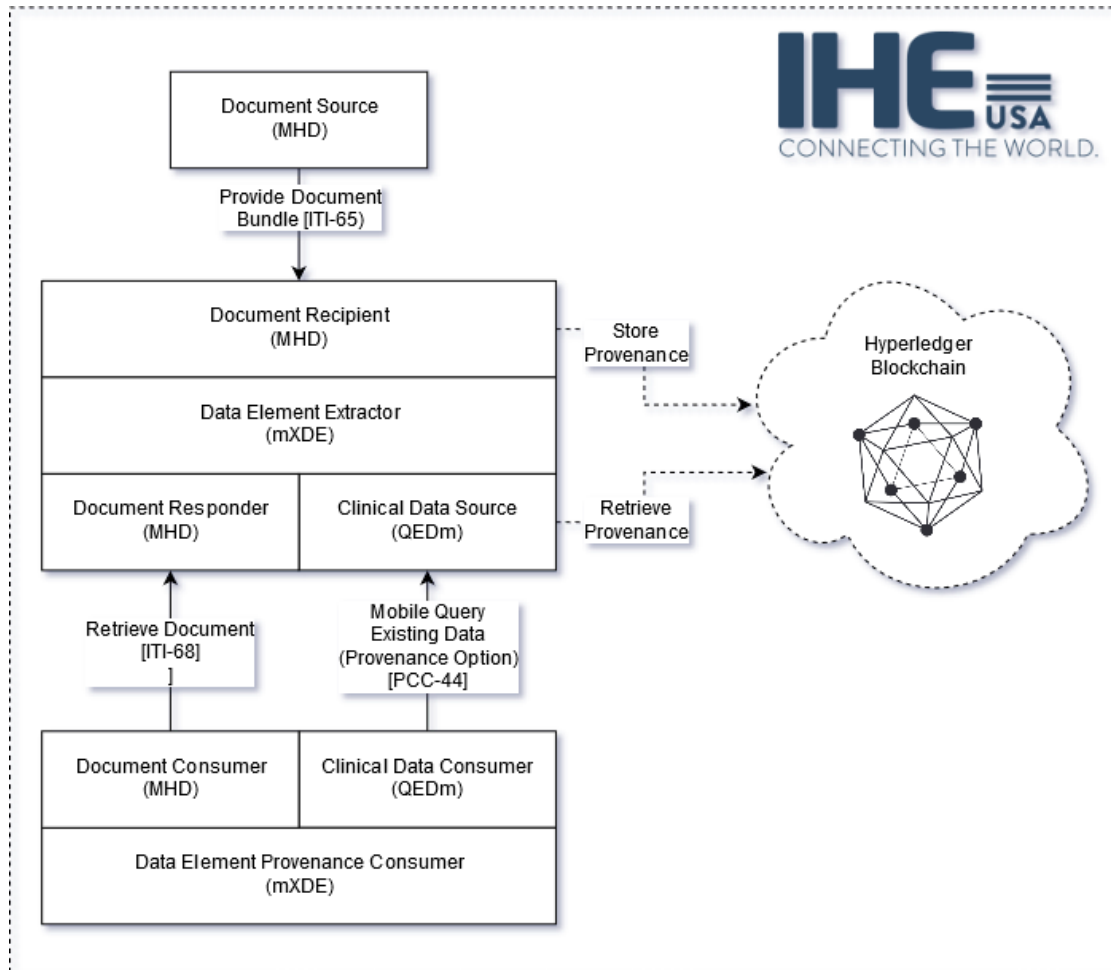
IHE USA
CONNECTING THE WORLD.

Document Source
(MHD)

Provide Document Bundle [ITI-65]

Document Recipient
(MHD)

Store Provenance

Hyperledger Blockchain

Data Element Extractor
(mXDE)

Document Responder
(MHD)

Clinical Data Source
(QEDm)

Retrieve Provenance

Retrieve Document
[ITI-68]
]

Mobile Query Existing Data (Provenance Option) [PCC-44]

Document Consumer
(MHD)

Clinical Data Consumer
(QEDm)

Data Element Provenance Consumer
(mXDE)